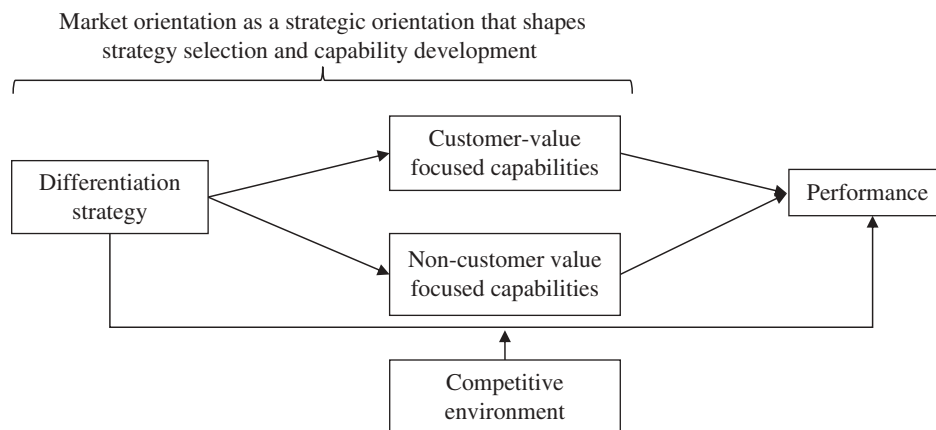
Market orientation as a strategic orientation that shapes strategy selection and capability development

Differentiation strategy

Customer-value focused capabilities

Non-customer value focused capabilities

Performance

Competitive environment